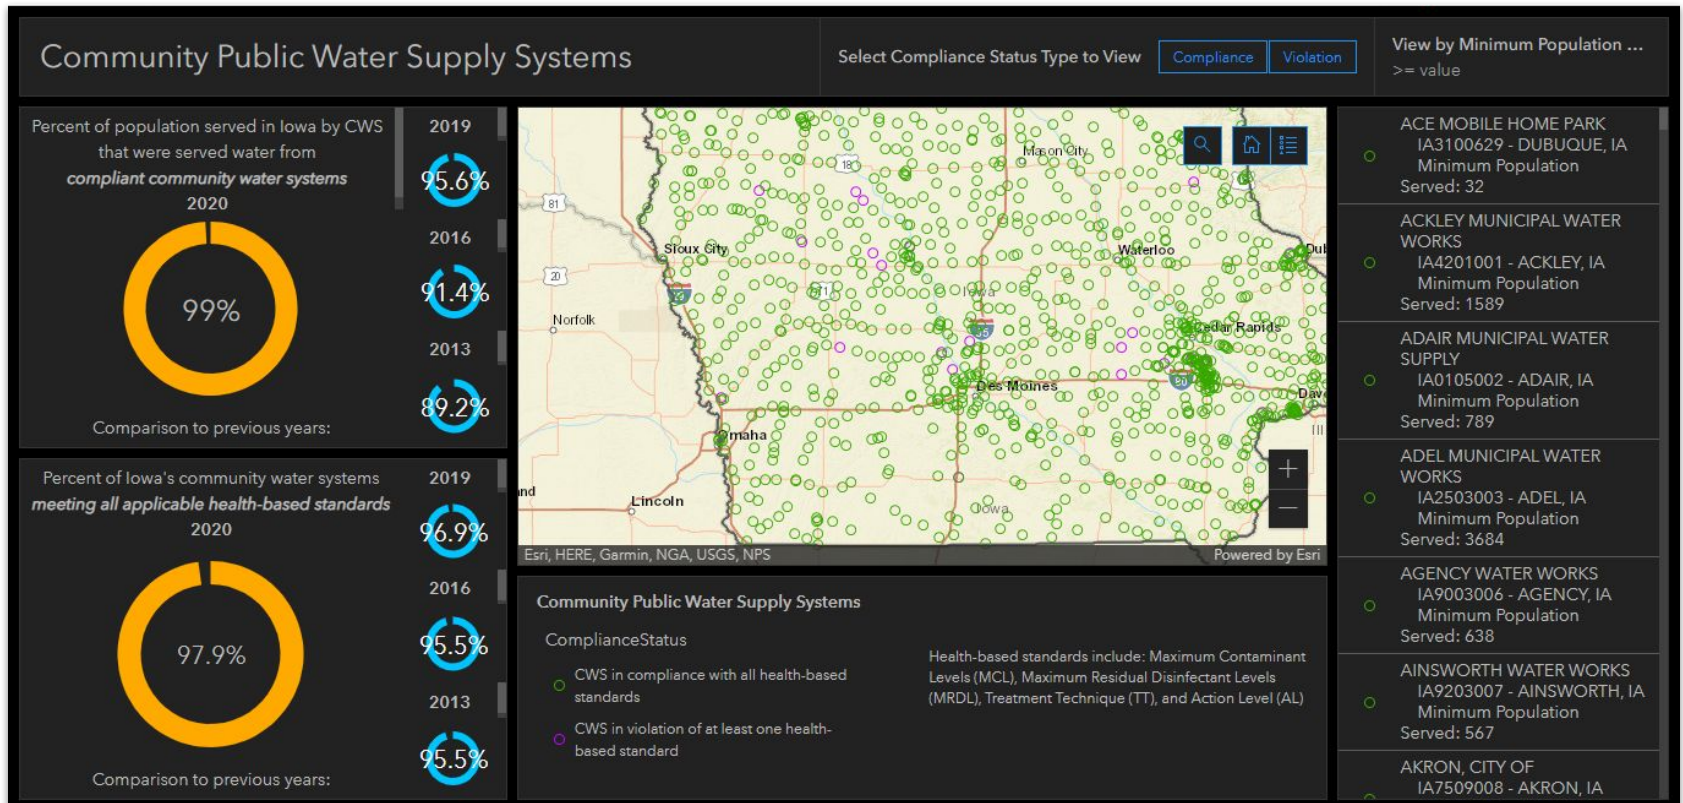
Community Public Water Supply Systems

Select Compliance Status Type to View

Compliance

Violation

View by Minimum Population ...
>= value

Percent of population served in Iowa by CWS that were served water from *compliant community water systems*
2020

99%

Comparison to previous years:

2019
95.6%
2016
91.4%
2013
89.2%

Percent of Iowa's community water systems *meeting all applicable health-based standards*
2020

97.9%

Comparison to previous years:

2019
96.9%
2016
95.5%
2013
95.5%

Mason City
18
81
Sioux City
Waterloo
Dub
20
Norfolk
Cedar Rapids
Des Moines
Dav
maha
nd
Lincoln
Iowa
Esri, HERE, Garmin, NGA, USGS, NPS
Powered by Esri

Community Public Water Supply Systems

ComplianceStatus

CWS in compliance with all health-based standards

CWS in violation of at least one health-based standard

Health-based standards include: Maximum Contaminant Levels (MCL), Maximum Residual Disinfectant Levels (MRDL), Treatment Technique (TT), and Action Level (AL)

ACE MOBILE HOME PARK
IA3100629 - DUBUQUE, IA
Minimum Population Served: 32

ACKLEY MUNICIPAL WATER WORKS
IA4201001 - ACKLEY, IA
Minimum Population Served: 1589

ADAIR MUNICIPAL WATER SUPPLY
IA0105002 - ADAIR, IA
Minimum Population Served: 789

ADEL MUNICIPAL WATER WORKS
IA2503003 - ADEL, IA
Minimum Population Served: 3684

AGENCY WATER WORKS
IA9003006 - AGENCY, IA
Minimum Population Served: 638

AINSWORTH WATER WORKS
IA9203007 - AINSWORTH, IA
Minimum Population Served: 567

AKRON, CITY OF
IA7509008 - AKRON, IA